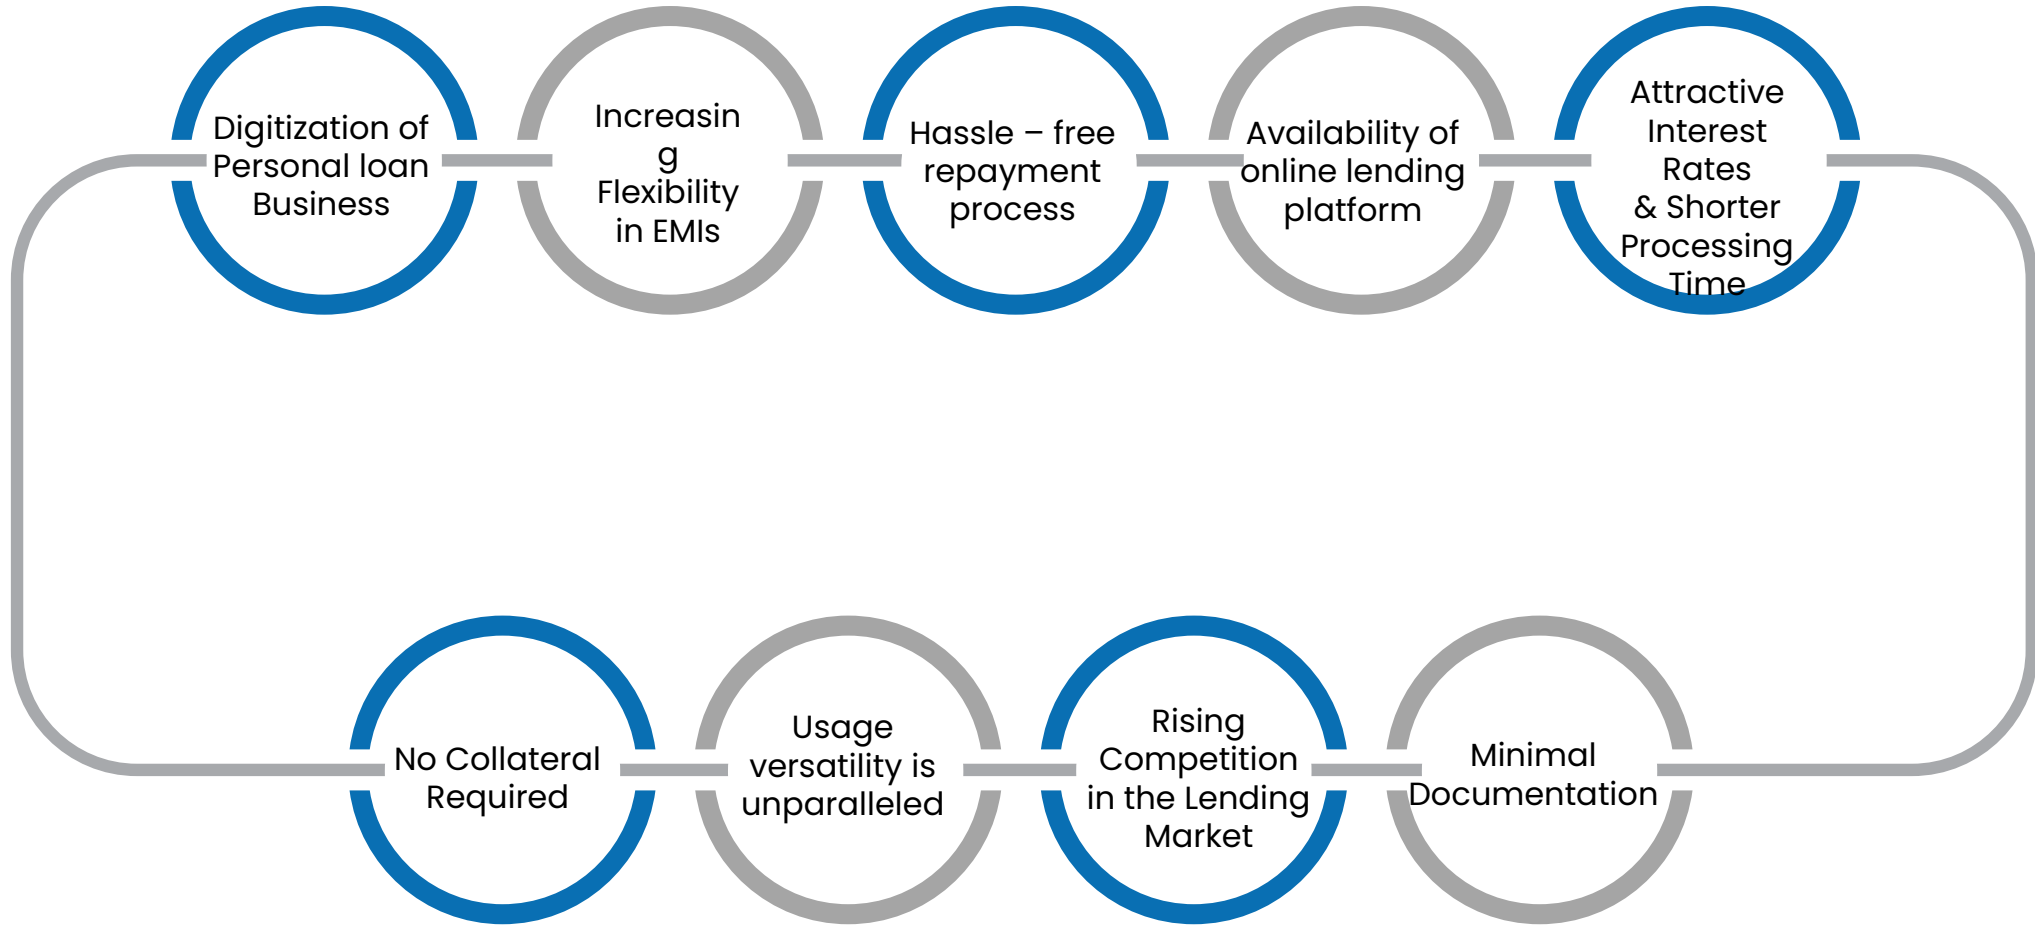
Digitization of Personal loan Business

Increasin g Flexibility in EMIs

Hassle – free repayment process

Availability of online lending platform

Attractive Interest Rates & Shorter Processing Time

No Collateral Required

Usage versatility is unparalleled

Rising Competition in the Lending Market

Minimal Documentation